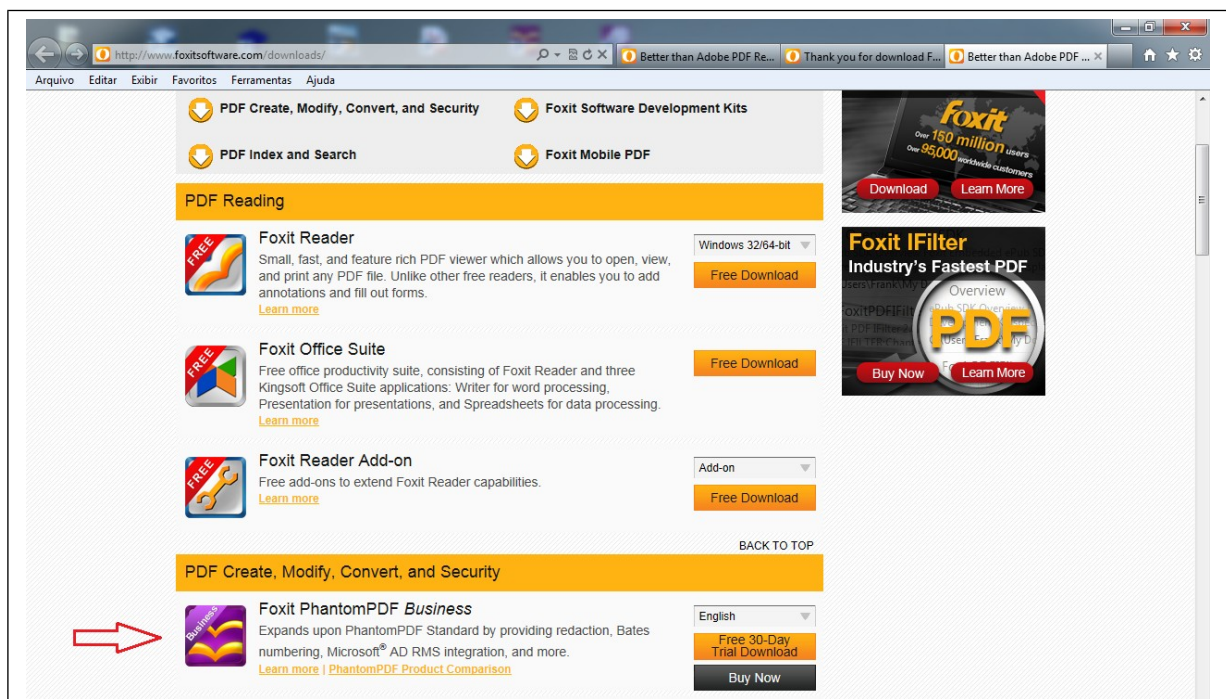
http://www.foxitsoftware.com/downloads/

Better than Adobe PDF Re... | Thank you for download F... | Better than Adobe PDF ... ×

Arquivo Editar Exibir Favoritos Ferramentas Ajuda

PDF Create, Modify, Convert, and Security

Foxit Software Development Kits

PDF Index and Search

Foxit Mobile PDF

PDF Reading

FREE

Foxit Reader

Small, fast, and feature rich PDF viewer which allows you to open, view, and print any PDF file. Unlike other free readers, it enables you to add annotations and fill out forms.

Learn more

Windows 32/64-bit

Free Download

FREE

Foxit Office Suite

Free office productivity suite, consisting of Foxit Reader and three Kingsoft Office Suite applications: Writer for word processing, Presentation for presentations, and Spreadsheets for data processing.

Learn more

Free Download

FREE

Foxit Reader Add-on

Free add-ons to extend Foxit Reader capabilities.

Learn more

Add-on

Free Download

BACK TO TOP

PDF Create, Modify, Convert, and Security

Business

Foxit PhantomPDF *Business*

Expands upon PhantomPDF Standard by providing redaction, Bates numbering, Microsoft® AD RMS integration, and more.

Learn more | PhantomPDF Product Comparison

English

Free 30-Day Trial Download

Buy Now

Foxit

Over 150 million users

Over 95,000 worldwide customers

Download

Learn More

Foxit IFilter

Industry's Fastest PDF

Overview

PDF

Buy Now

Learn More